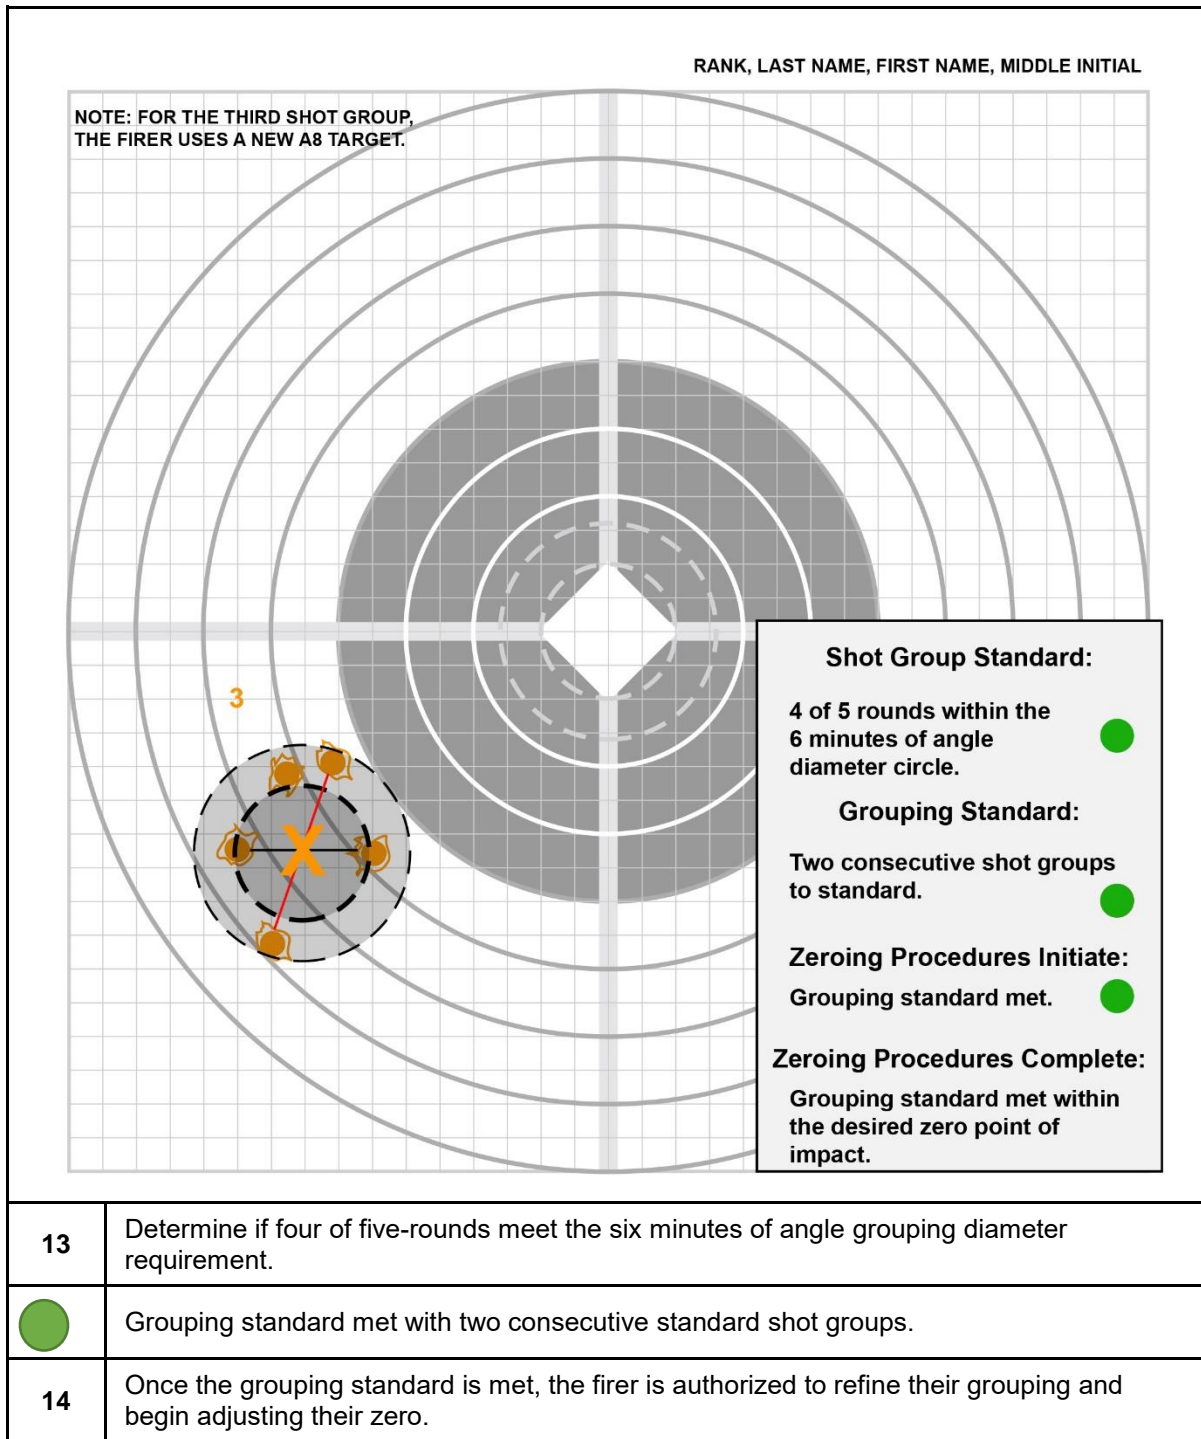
RANK, LAST NAME, FIRST NAME, MIDDLE INITIAL

NOTE: FOR THE THIRD SHOT GROUP, THE FIRER USES A NEW A8 TARGET.

3

X

Shot Group Standard:

4 of 5 rounds within the 6 minutes of angle diameter circle.

Grouping Standard:

Two consecutive shot groups to standard.

Zeroing Procedures Initiate:

Grouping standard met.

Zeroing Procedures Complete:

Grouping standard met within the desired zero point of impact.

| | |
|---|---|
| 13 | Determine if four of five-rounds meet the six minutes of angle grouping diameter requirement. |
| | Grouping standard met with two consecutive standard shot groups. |
| 14 | Once the grouping standard is met, the firer is authorized to refine their grouping and begin adjusting their zero. |